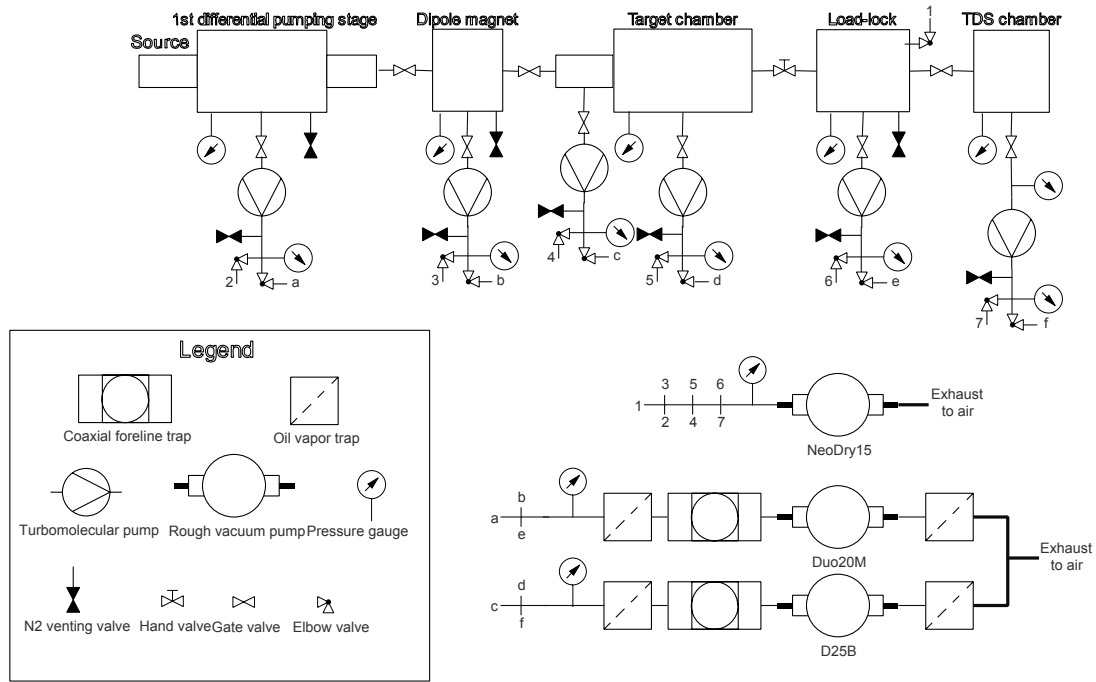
1st differential pumping stage
Dipole magnet
Target chamber
Load-lock
TDS chamber
Source
1
2
a
3
b
4
c
5
d
6
e
7
f

Legend
Coaxial foreline trap
Oil vapor trap
Turbomolecular pump
Rough vacuum pump
Pressure gauge
N2 venting valve
Hand valve
Gate valve
Elbow valve

3 5 6
1
2 4 7
NeoDry15
Exhaust to air

b
a
e
Duo20M
d
c
f
D25B
Exhaust to air